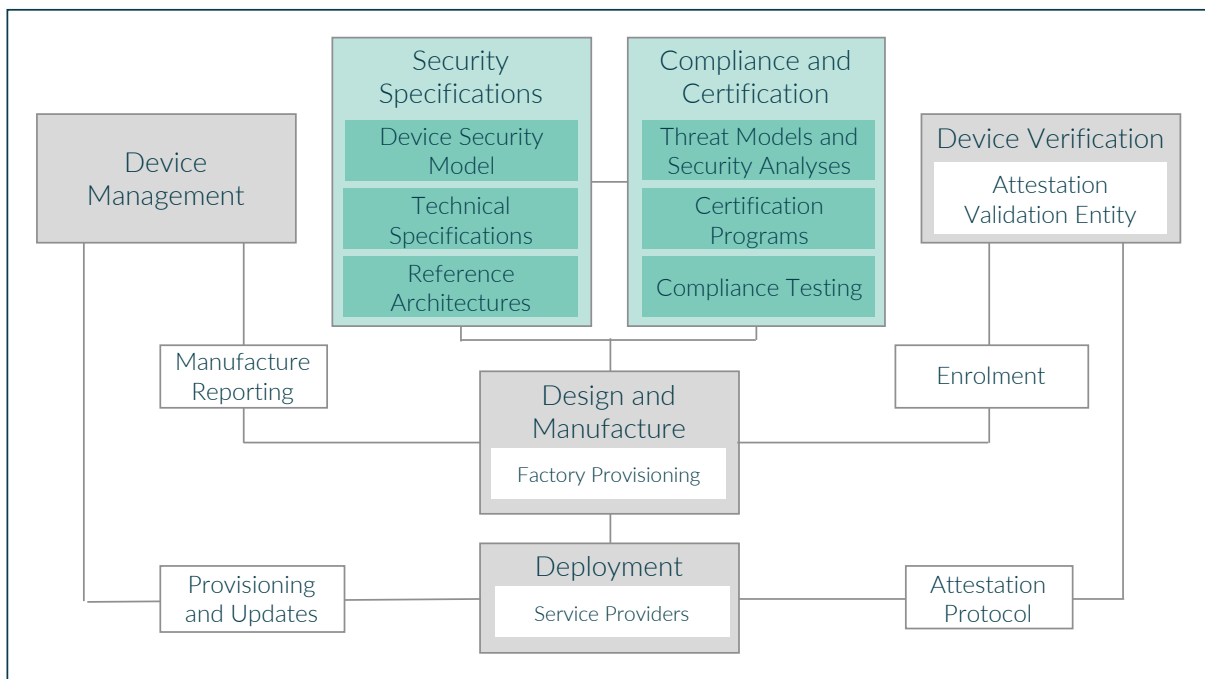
Security Specifications

Device Security Model

Technical Specifications

Reference Architectures

Compliance and Certification

Threat Models and Security Analyses

Certification Programs

Compliance Testing

Device Management

Device Verification

Attestation Validation Entity

Manufacture Reporting

Enrolment

Design and Manufacture

Factory Provisioning

Deployment

Service Providers

Provisioning and Updates

Attestation Protocol